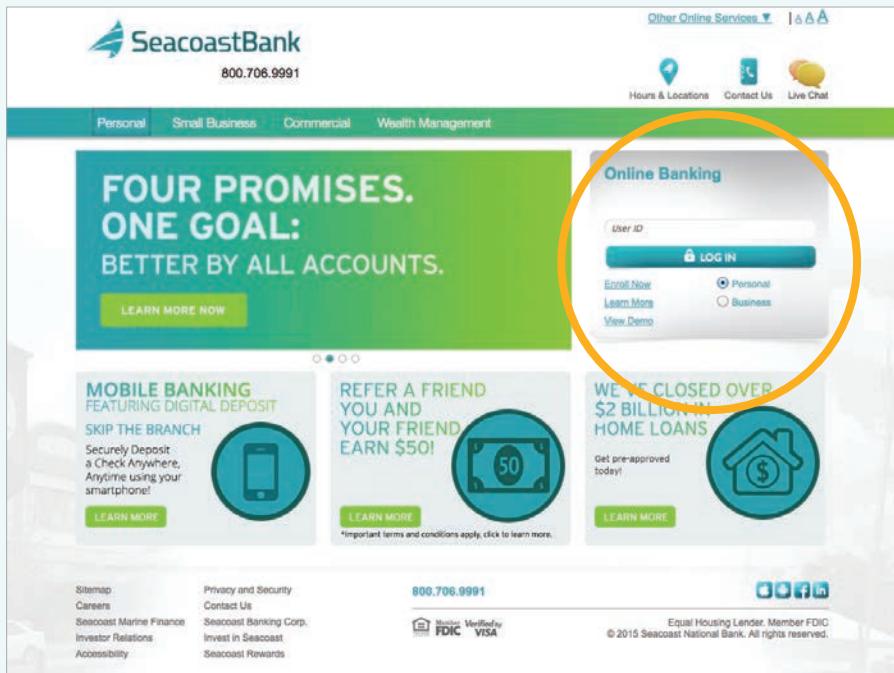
SeacoastBank
800.706.9991

Other Online Services ▼ | A A A

Hours & Locations Contact Us Live Chat

Personal Small Business Commercial Wealth Management

FOUR PROMISES. ONE GOAL: BETTER BY ALL ACCOUNTS.

LEARN MORE NOW

Online Banking

User ID

LOG IN

Enroll Now
Learn More
View Demo

Personal
Business

MOBILE BANKING
FEATURING DIGITAL DEPOSIT
SKIP THE BRANCH
Securely Deposit a Check Anywhere, Anytime using your smartphone!
LEARN MORE

REFER A FRIEND YOU AND YOUR FRIEND EARN $50!
50
LEARN MORE
*Important terms and conditions apply, click to learn more.

WE'VE CLOSED OVER $2 BILLION IN HOME LOANS
Get pre-approved today!
$
LEARN MORE

Sitemap
Careers
Seacoast Marine Finance
Investor Relations
Accessibility

Privacy and Security
Contact Us
Seacoast Banking Corp.
Invest in Seacoast
Seacoast Rewards

800.706.9991

Member FDIC Verified by VISA

Equal Housing Lender. Member FDIC
© 2015 Seacoast National Bank. All rights reserved.